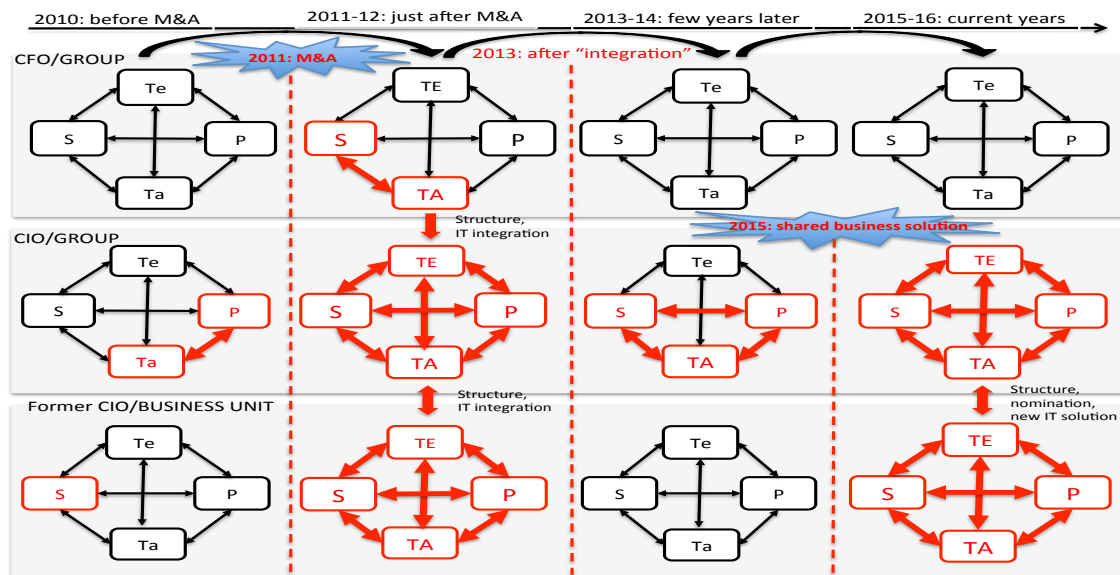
2010: before M&A

2011-12: just after M&A

2013-14: few years later

2015-16: current years

2011: M&A

2013: after "integration"

CFO/GROUP

Te

S

P

Ta

TE

S

P

TA

Te

S

P

Ta

Te

S

P

Ta

Structure, IT integration

2015: shared business solution

CIO/GROUP

Te

S

P

Ta

TE

S

P

TA

Te

S

P

TA

TE

S

P

TA

Structure, IT integration

Structure, nomination, new IT solution

Former CIO/BUSINESS UNIT

Te

S

P

Ta

TE

S

P

TA

Te

S

P

Ta

TE

S

P

TA